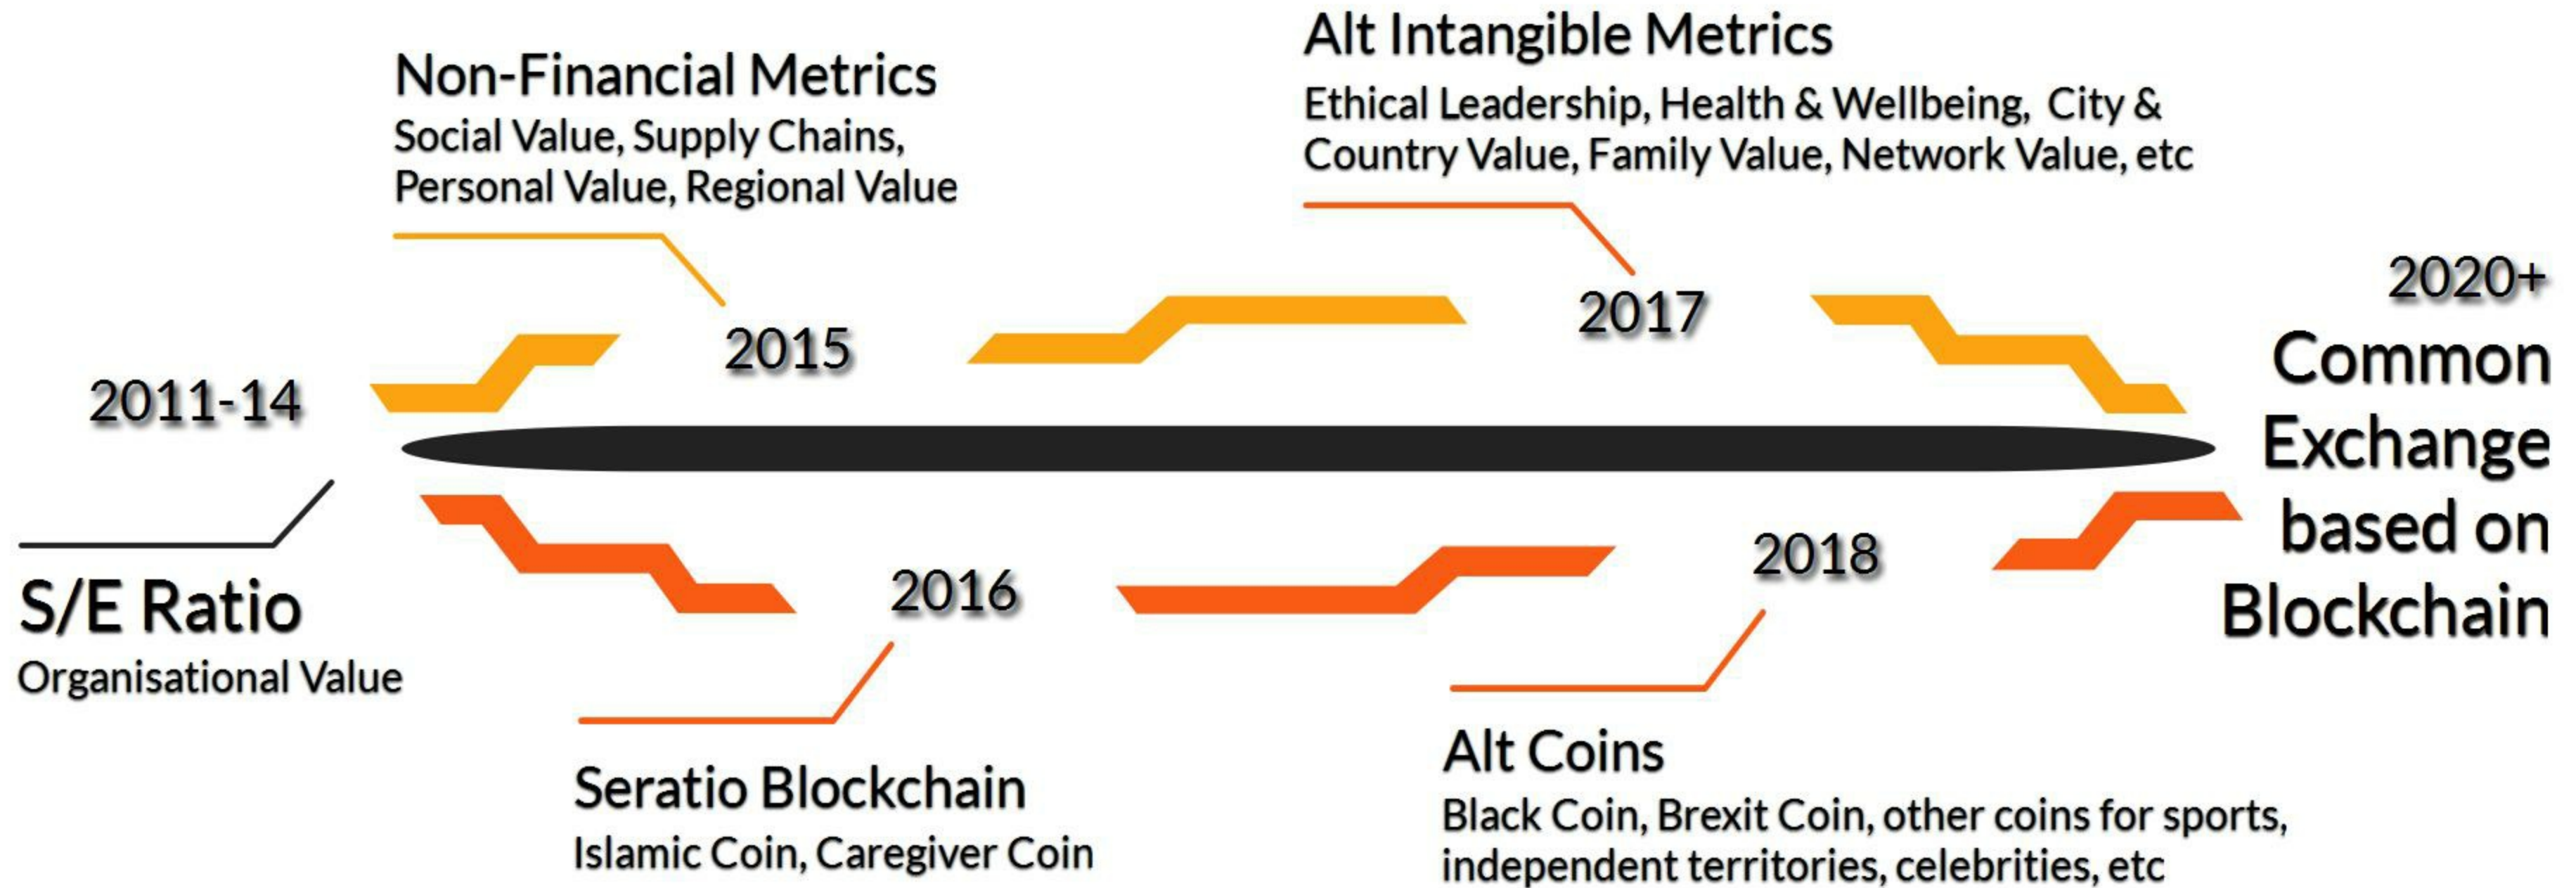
Alt Intangible Metrics
Ethical Leadership, Health & Wellbeing, City & Country Value, Family Value, Network Value, etc

Non-Financial Metrics
Social Value, Supply Chains, Personal Value, Regional Value

2015

2017

2020+
Common Exchange based on Blockchain

2011-14

S/E Ratio
Organisational Value

2016

2018

Seratio Blockchain
Islamic Coin, Caregiver Coin

Alt Coins
Black Coin, Brexit Coin, other coins for sports, independent territories, celebrities, etc